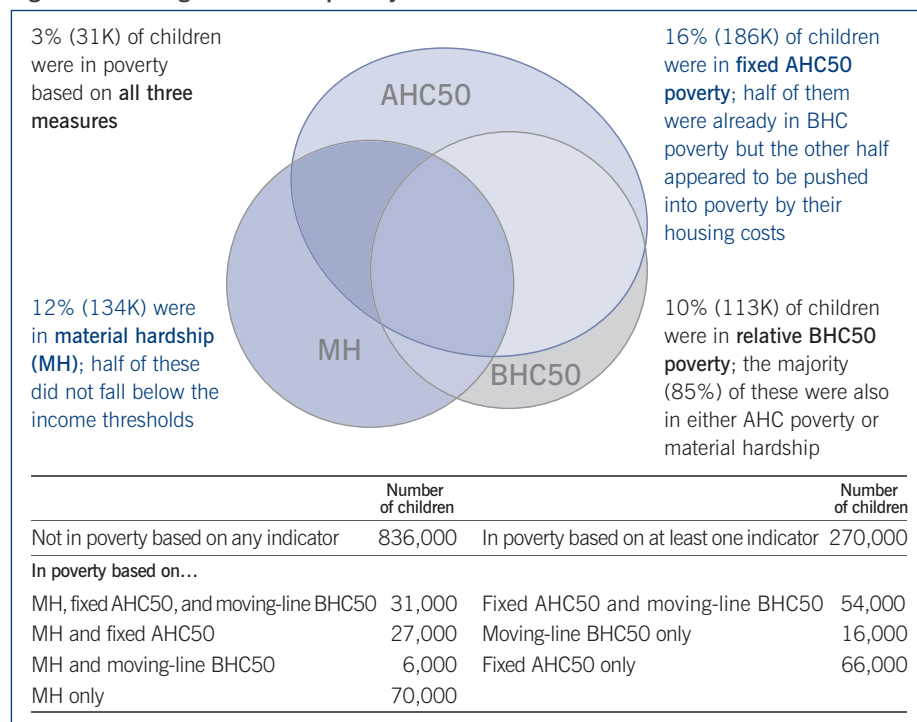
3% (31K) of children were in poverty based on **all three measures**

AHC50

16% (186K) of children were in **fixed AHC50 poverty**; half of them were already in BHC poverty but the other half appeared to be pushed into poverty by their housing costs

12% (134K) were in **material hardship (MH)**; half of these did not fall below the income thresholds

MH

BHC50

10% (113K) of children were in **relative BHC50 poverty**; the majority (85%) of these were also in either AHC poverty or material hardship

| | Number of children | | Number of children |
|---|---|---|---|
| Not in poverty based on any indicator | 836,000 | In poverty based on at least one indicator | 270,000 |
| In poverty based on… | | | |
| MH, fixed AHC50, and moving-line BHC50 | 31,000 | Fixed AHC50 and moving-line BHC50 | 54,000 |
| MH and fixed AHC50 | 27,000 | Moving-line BHC50 only | 16,000 |
| MH and moving-line BHC50 | 6,000 | Fixed AHC50 only | 66,000 |
| MH only | 70,000 | | |